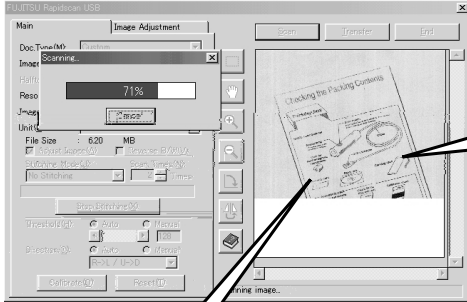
FUJITSU Rapidscan USB

Main | Image Adjustment

Scan | Transfer | End

Doc.Type(M): Custom

Imag

Halft

Reso

Imag

Unit(

Scanning..

71%

Cancel

File Size : 6.20 MB

Stitching Mode(S):

No Stitching

Scan Timer(T):

sec

Stop Stitching(X)

Threshold(H): Auto Manual

Direction(D): Auto Manual

Calibrate(C) | Reset(E)

Checking the Packing Contents

nning image..